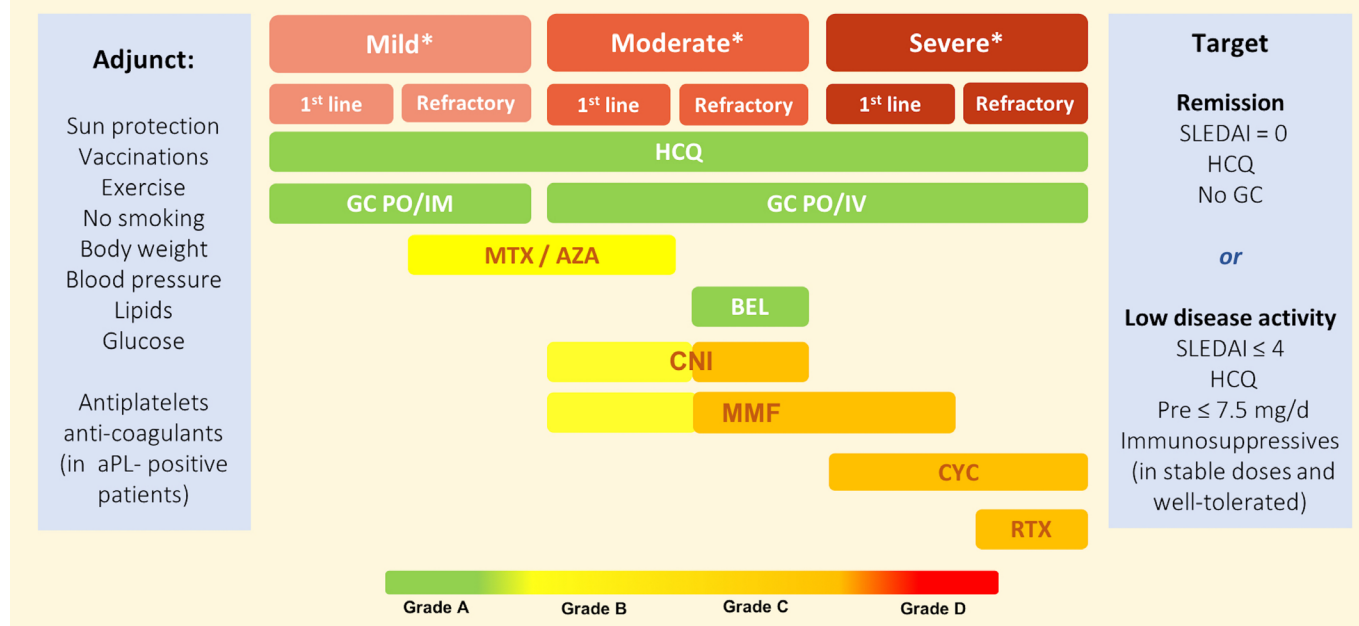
Adjunct:

Sun protection
Vaccinations
Exercise
No smoking
Body weight
Blood pressure
Lipids
Glucose

Antiplatelets
anti-coagulants
(in aPL- positive patients)

Mild*
Moderate*
Severe*

1$^{st}$ line
Refractory
1$^{st}$ line
Refractory
1$^{st}$ line
Refractory

HCQ
GC PO/IM
GC PO/IV
MTX / AZA
BEL
CNI
MMF
CYC
RTX

Grade A
Grade B
Grade C
Grade D

Target

Remission
SLEDAI = 0
HCQ
No GC

or

Low disease activity
SLEDAI ≤ 4
HCQ
Pre ≤ 7.5 mg/d
Immunosuppressives
(in stable doses and well-tolerated)